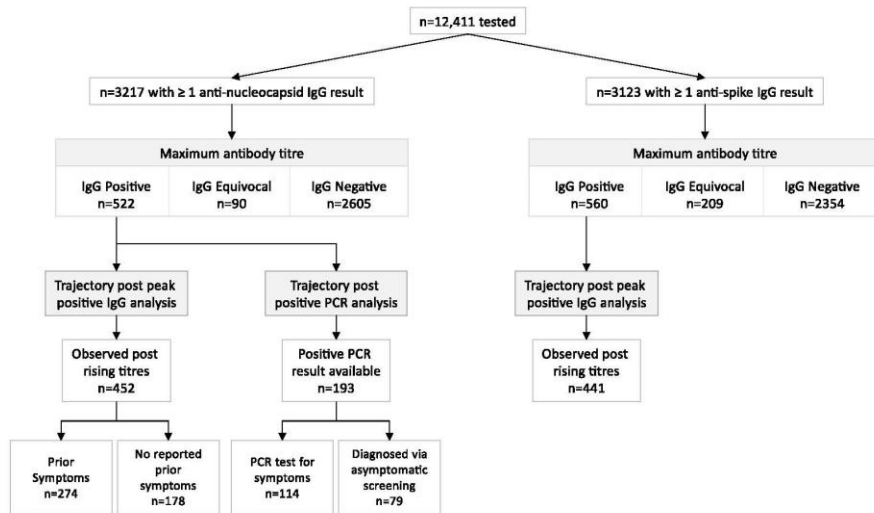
n=12,411 tested

n=3217 with ≥ 1 anti-nucleocapsid IgG result

n=3123 with ≥ 1 anti-spike IgG result

Maximum antibody titre

IgG Positive n=522

IgG Equivocal n=90

IgG Negative n=2605

Maximum antibody titre

IgG Positive n=560

IgG Equivocal n=209

IgG Negative n=2354

Trajectory post peak positive IgG analysis

Trajectory post positive PCR analysis

Trajectory post peak positive IgG analysis

Observed post rising titres n=452

Positive PCR result available n=193

Observed post rising titres n=441

Prior Symptoms n=274

No reported prior symptoms n=178

PCR test for symptoms n=114

Diagnosed via asymptomatic screening n=79